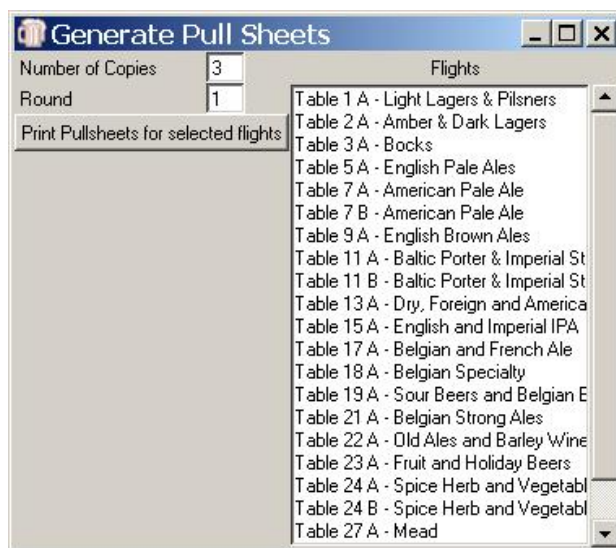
Generate Pull Sheets

Number of Copies 3

Round 1

Print Pullsheets for selected flights

Flights

Table 1 A - Light Lagers & Pilsners
Table 2 A - Amber & Dark Lagers
Table 3 A - Bocks
Table 5 A - English Pale Ales
Table 7 A - American Pale Ale
Table 7 B - American Pale Ale
Table 9 A - English Brown Ales
Table 11 A - Baltic Porter & Imperial St
Table 11 B - Baltic Porter & Imperial St
Table 13 A - Dry, Foreign and America
Table 15 A - English and Imperial IPA
Table 17 A - Belgian and French Ale
Table 18 A - Belgian Specialty
Table 19 A - Sour Beers and Belgian E
Table 21 A - Belgian Strong Ales
Table 22 A - Old Ales and Barley Wine
Table 23 A - Fruit and Holiday Beers
Table 24 A - Spice Herb and Vegetabl
Table 24 B - Spice Herb and Vegetabl
Table 27 A - Mead